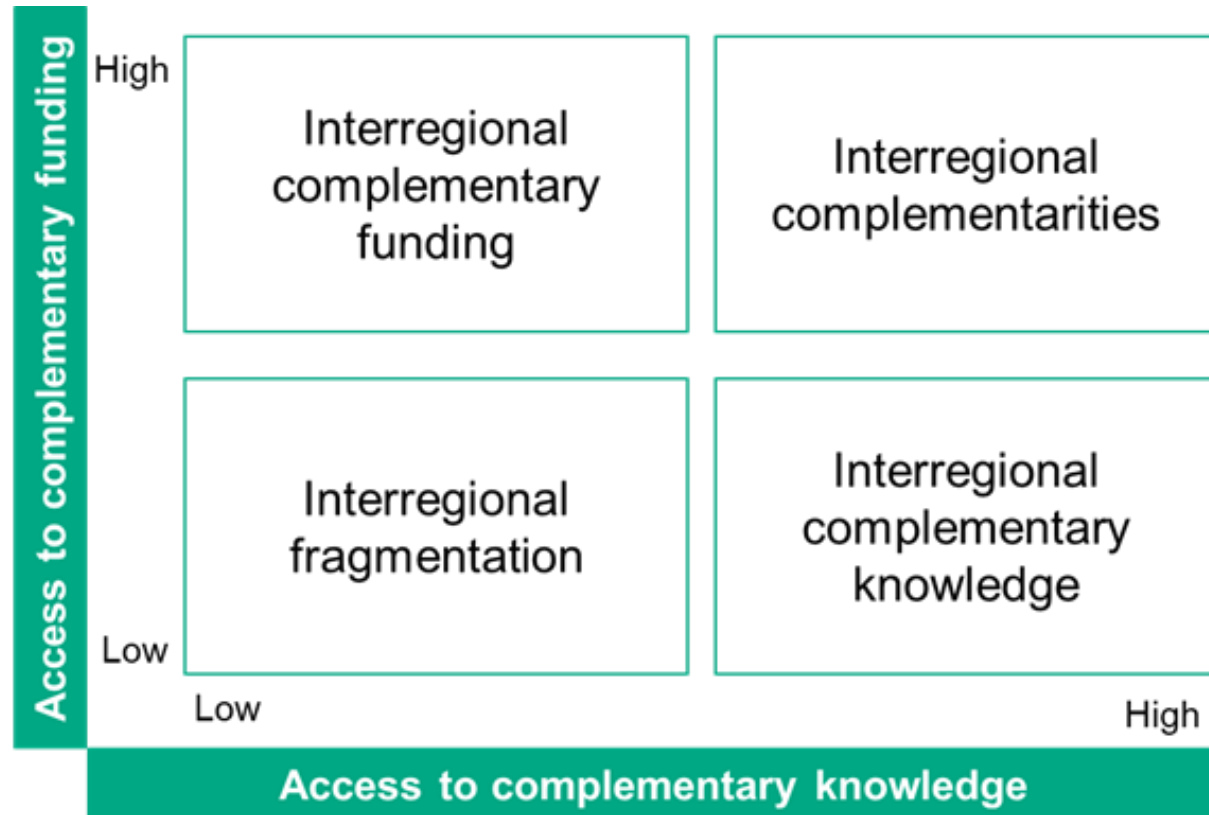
Access to complementary funding

High

Low

Interregional complementary funding

Interregional complementarities

Interregional fragmentation

Interregional complementary knowledge

Low

High

Access to complementary knowledge